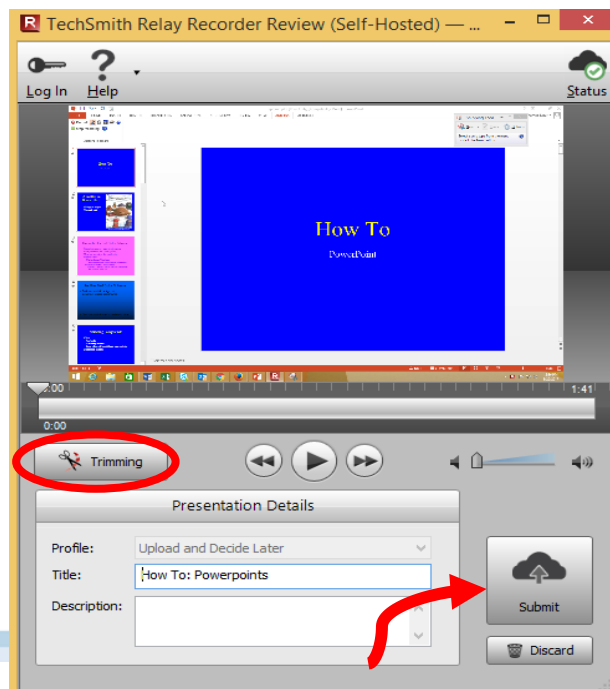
TechSmith Relay Recorder Review (Self-Hosted) —

Log In

Help

Status

How To

PowerPoint

0:00

1:41

0:00

Trimming

Presentation Details

Profile: Upload and Decide Later

Title: How To: Powerpoints

Description:

Submit

Discard